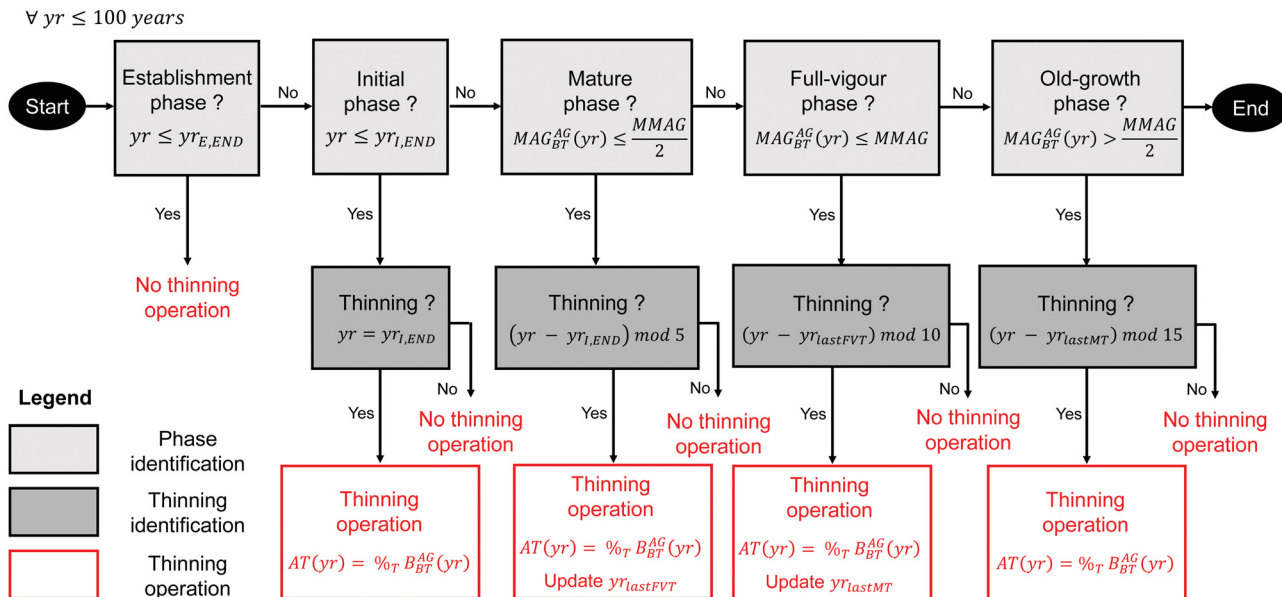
$\forall\ yr \leq 100\ years$

Start

Establishment phase ? $yr \leq yr_{E,END}$

No

Initial phase ? $yr \leq yr_{I,END}$

No

Mature phase ? $MAG_{BT}^{AG}(yr) \leq \frac{MMAG}{2}$

No

Full-vigour phase ? $MAG_{BT}^{AG}(yr) \leq MMAG$

No

Old-growth phase ? $MAG_{BT}^{AG}(yr) > \frac{MMAG}{2}$

End

Yes

No thinning operation

Yes

Thinning ? $yr = yr_{I,END}$

No

No thinning operation

Yes

Thinning operation $AT(yr) = \%_T\ B_{BT}^{AG}(yr)$

Yes

Thinning ? $(yr - yr_{I,END})\ mod\ 5$

No

No thinning operation

Yes

Thinning operation $AT(yr) = \%_T\ B_{BT}^{AG}(yr)$ Update $yr_{lastFVT}$

Yes

Thinning ? $(yr - yr_{lastFVT})\ mod\ 10$

No

No thinning operation

Yes

Thinning operation $AT(yr) = \%_T\ B_{BT}^{AG}(yr)$ Update $yr_{lastMT}$

Yes

Thinning ? $(yr - yr_{lastMT})\ mod\ 15$

No

No thinning operation

Yes

Thinning operation $AT(yr) = \%_T\ B_{BT}^{AG}(yr)$

Legend

Phase identification

Thinning identification

Thinning operation